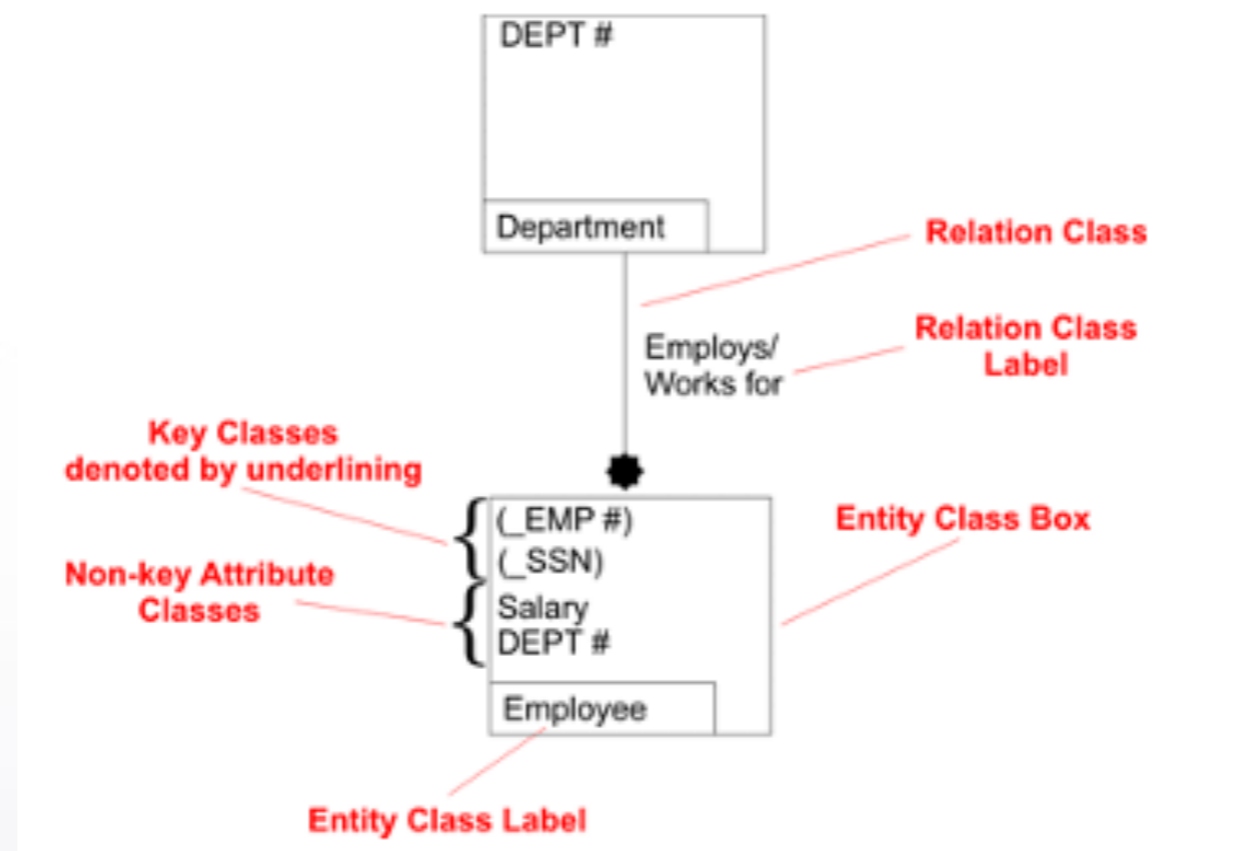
DEPT #

Department

Relation Class

Employs/
Works for

Relation Class
Label

Key Classes
denoted by underlining

(_EMP #)
(_SSN)

Entity Class Box

Non-key Attribute
Classes

Salary
DEPT #

Employee

Entity Class Label